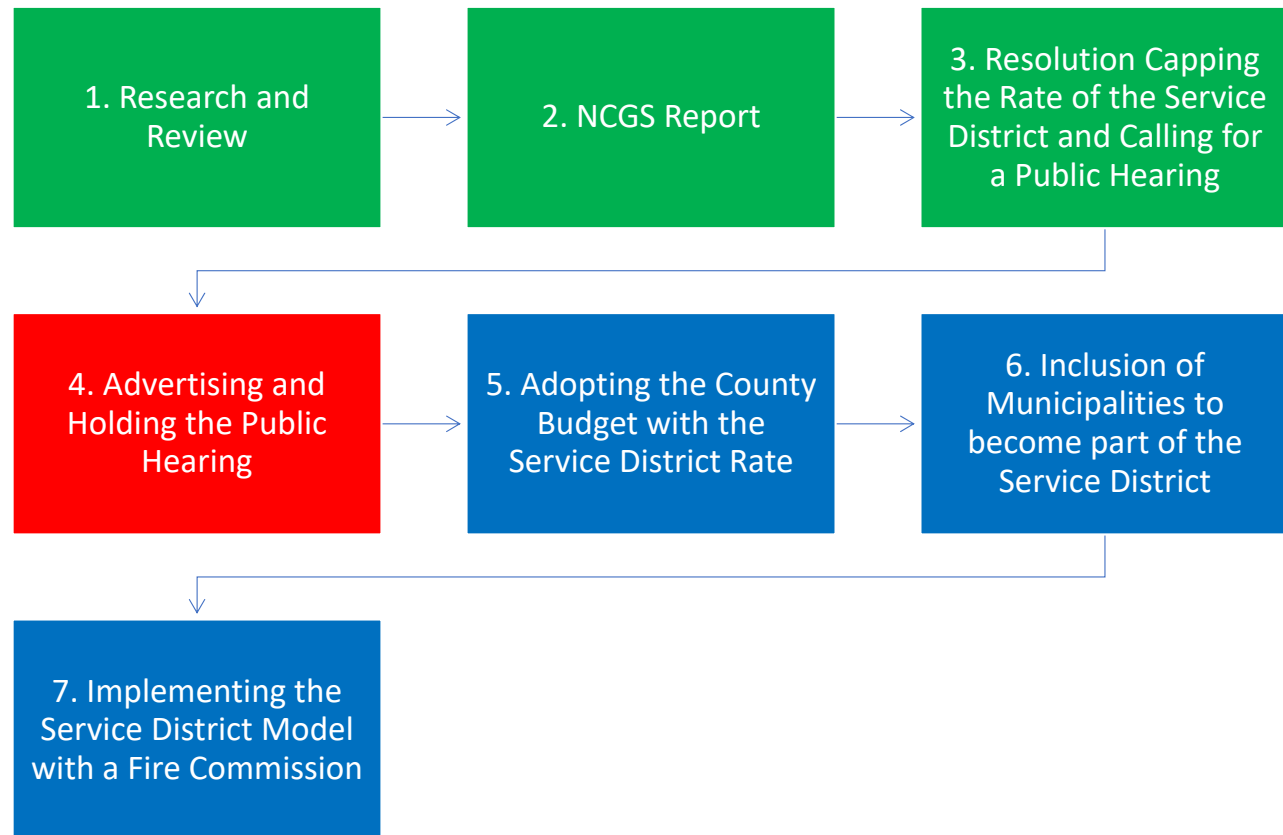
1. Research and Review

2. NCGS Report

3. Resolution Capping the Rate of the Service District and Calling for a Public Hearing

4. Advertising and Holding the Public Hearing

5. Adopting the County Budget with the Service District Rate

6. Inclusion of Municipalities to become part of the Service District

7. Implementing the Service District Model with a Fire Commission